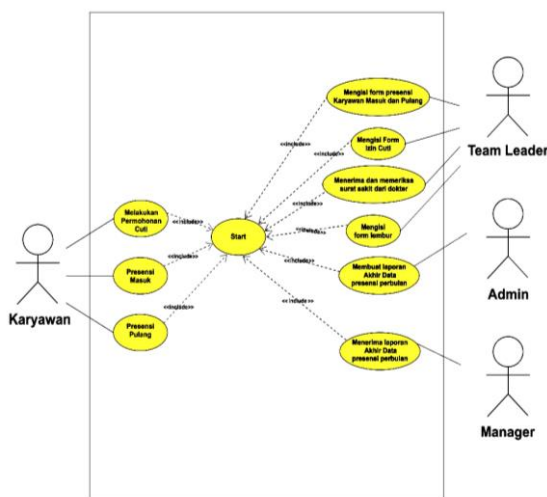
Mengisi form presensi Karyawan Masuk dan Pulang

Team Leader

<<include>>

Mengisi Form Izin Cuti

<<include>>

Menerima dan memeriksa surat sakit dari dokter

Melakukan Permohonan Cuti

<<include>>

<<include>>

Start

<<include>>

Mengisi form lembur

Presensi Masuk

<<include>>

<<include>>

Membuat laporan Akhir Data presensi perbulan

Karyawan

Admin

Presensi Pulang

<<include>>

<<include>>

Menerima laporan Akhir Data presensi perbulan

Manager